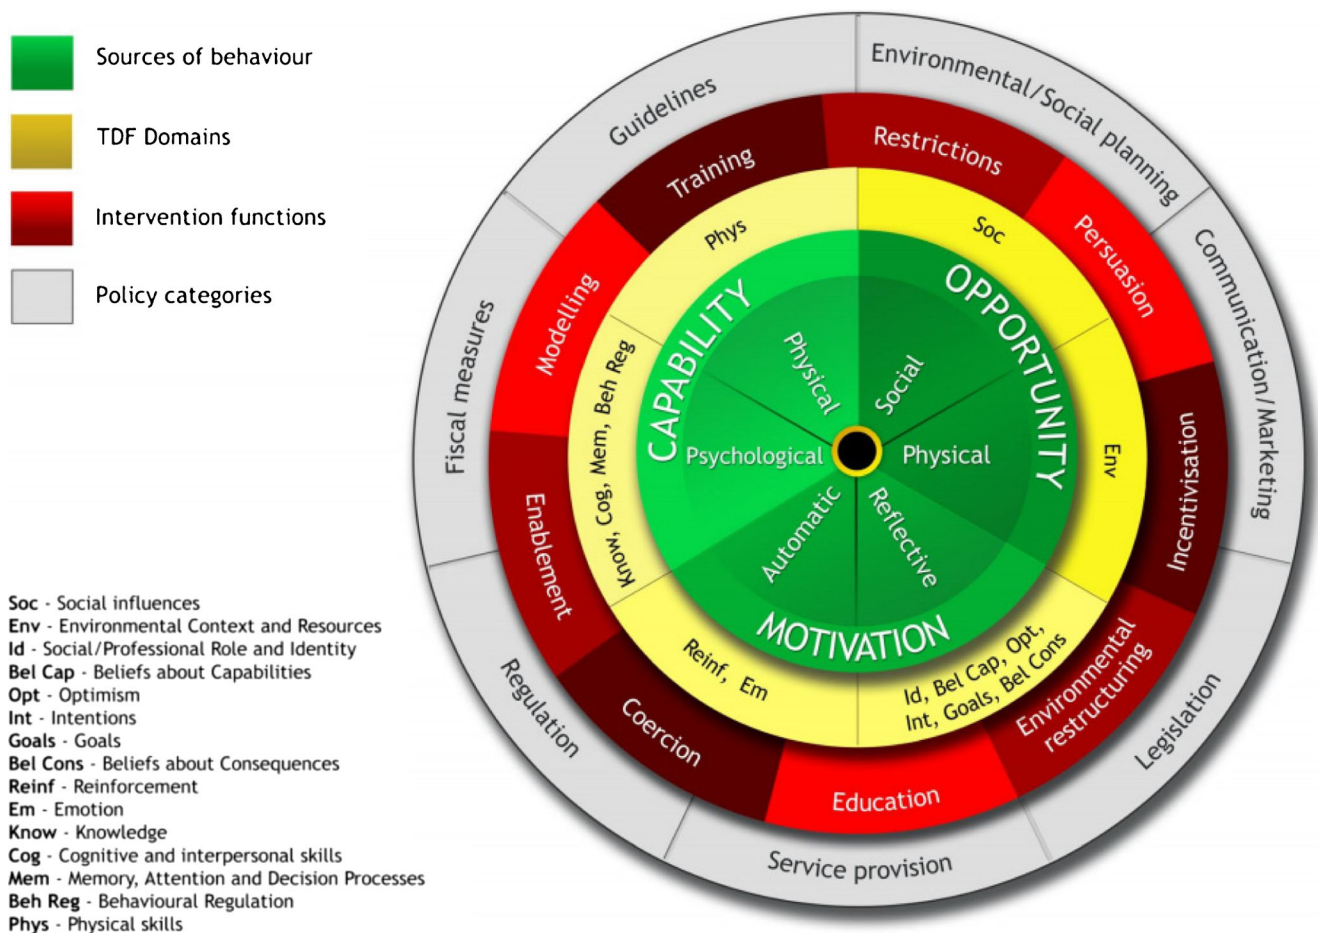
Sources of behaviour

TDF Domains

Intervention functions

Policy categories

Soc - Social influences
Env - Environmental Context and Resources
Id - Social/Professional Role and Identity
Bel Cap - Beliefs about Capabilities
Opt - Optimism
Int - Intentions
Goals - Goals
Bel Cons - Beliefs about Consequences
Reinf - Reinforcement
Em - Emotion
Know - Knowledge
Cog - Cognitive and interpersonal skills
Mem - Memory, Attention and Decision Processes
Beh Reg - Behavioural Regulation
Phys - Physical skills

Environmental/Social planning
Communication/Marketing
Legislation
Service provision
Regulation
Fiscal measures
Guidelines

Restrictions
Persuasion
Incentivisation
Environmental restructuring
Education
Coercion
Enablement
Modelling
Training

Soc
Env
Id, Bel Cap, Opt, Int, Goals, Bel Cons
Reinf, Em
Know, Cog, Mem, Beh Reg
Phys

CAPABILITY
OPPORTUNITY
MOTIVATION
Physical
Social
Psychological
Physical
Automatic
Reflective